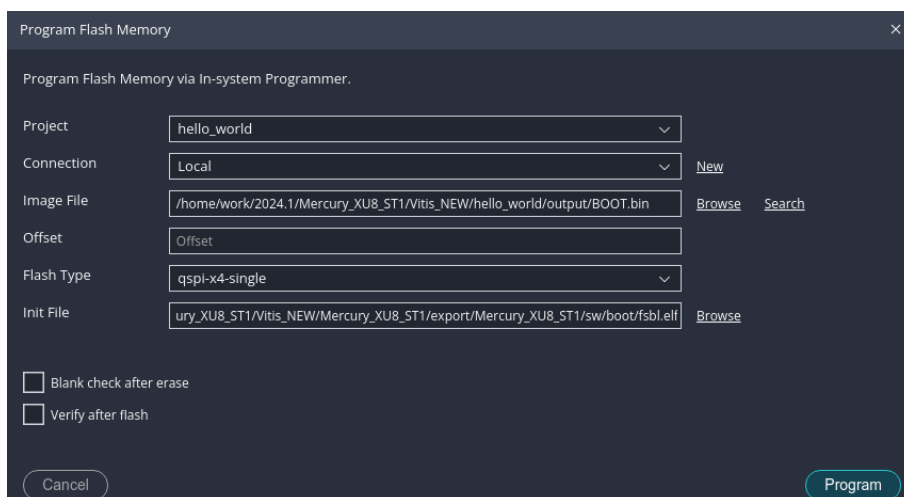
Program Flash Memory

×

Program Flash Memory via In-system Programmer.

Project hello_world

Connection Local New

Image File /home/work/2024.1/Mercury_XU8_ST1/Vitis_NEW/hello_world/output/BOOT.bin Browse Search

Offset Offset

Flash Type qspi-x4-single

Init File ury_XU8_ST1/Vitis_NEW/Mercury_XU8_ST1/export/Mercury_XU8_ST1/sw/boot/fsbl.elf Browse

Blank check after erase

Verify after flash

Cancel

Program